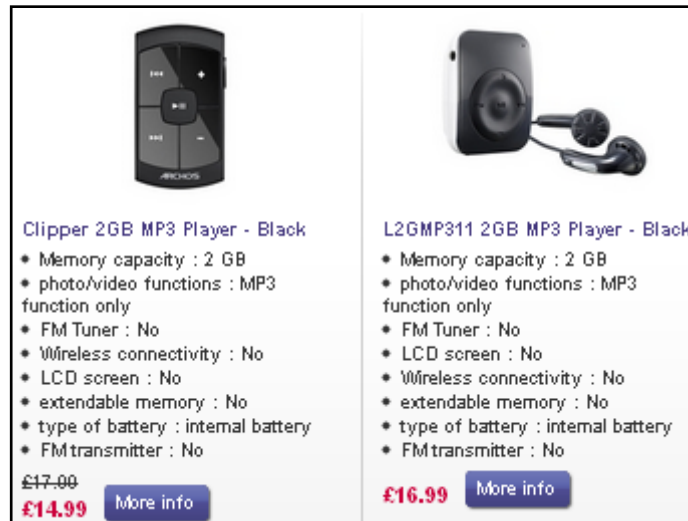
ARCHOS

Clipper 2GB MP3 Player - Black

* Memory capacity : 2 GB
* photo/video functions : MP3 function only
* FM Tuner : No
* Wireless connectivity : No
* LCD screen : No
* extendable memory : No
* type of battery : internal battery
* FM transmitter : No

£17.00
£14.99 More info

L2GMP311 2GB MP3 Player - Black

* Memory capacity : 2 GB
* photo/video functions : MP3 function only
* FM Tuner : No
* LCD screen : No
* Wireless connectivity : No
* extendable memory : No
* type of battery : internal battery
* FM transmitter : No

£16.99 More info